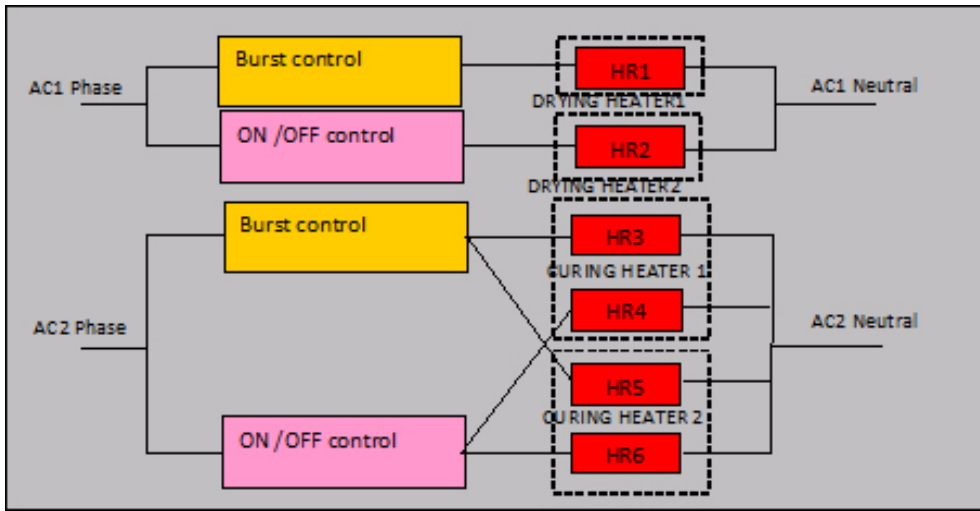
AC1 Phase

Burst control

ON /OFF control

HR1

DRYING HEATER1

HR2

DRYING HEATER2

AC1 Neutral

Burst control

AC2 Phase

ON /OFF control

HR3

CURING HEATER 1

HR4

HR5

CURING HEATER 2

HR6

AC2 Neutral